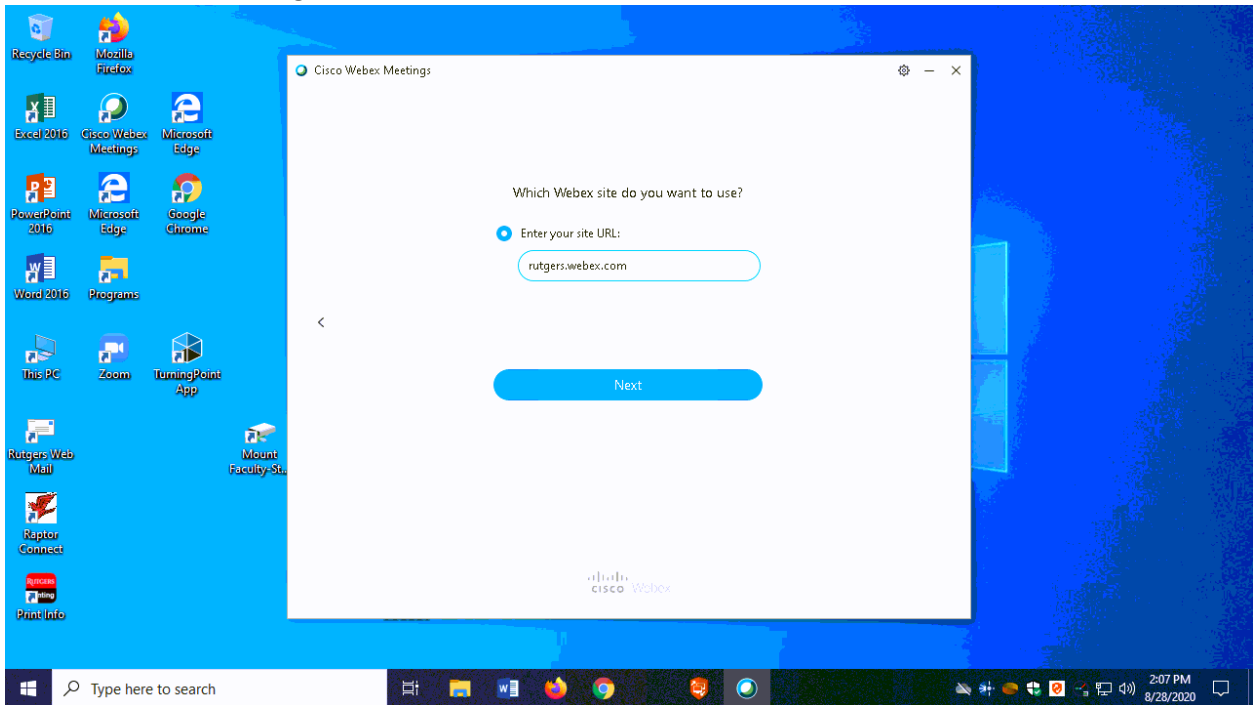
Recycle Bin
Mozilla Firefox
Excel 2016
Cisco Webex Meetings
Microsoft Edge
PowerPoint 2016
Microsoft Edge
Google Chrome
Word 2016
Programs
This PC
Zoom
TurningPoint App
Rutgers Web Mail
Mount Faculty-St...
Raptor Connect
Print Info

Cisco Webex Meetings

Which Webex site do you want to use?

Enter your site URL:

rutgers.webex.com

<

Next

cisco Webex

Type here to search

2:07 PM
8/28/2020